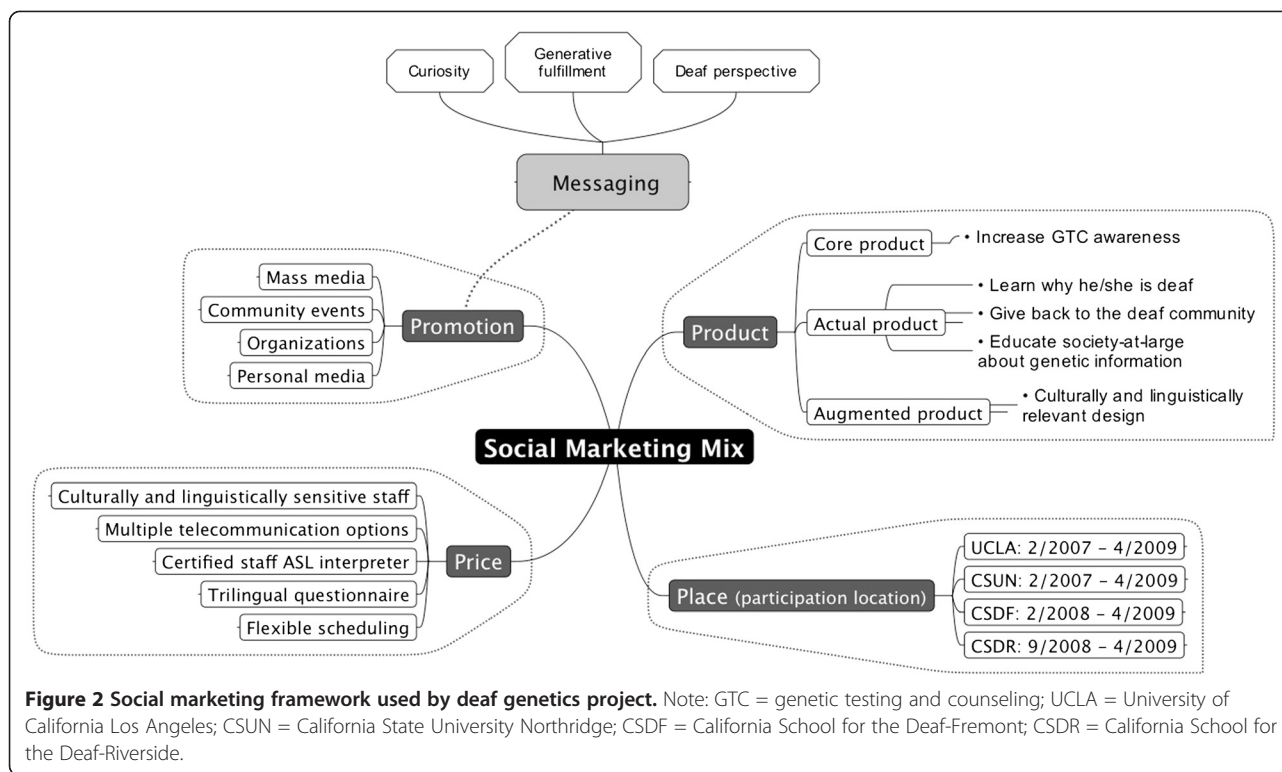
Curiosity

Generative fulfillment

Deaf perspective

Messaging

Mass media

Community events

Organizations

Personal media

Promotion

Product

Core product

• Increase GTC awareness

Actual product

• Learn why he/she is deaf

• Give back to the deaf community

• Educate society-at-large about genetic information

Augmented product

• Culturally and linguistically relevant design

Social Marketing Mix

Culturally and linguistically sensitive staff

Multiple telecommunication options

Certified staff ASL interpreter

Trilingual questionnaire

Flexible scheduling

Price

Place (participation location)

UCLA: 2/2007 – 4/2009

CSUN: 2/2007 – 4/2009

CSDF: 2/2008 – 4/2009

CSDR: 9/2008 – 4/2009

**Figure 2 Social marketing framework used by deaf genetics project.** Note: GTC = genetic testing and counseling; UCLA = University of California Los Angeles; CSUN = California State University Northridge; CSDF = California School for the Deaf-Fremont; CSDR = California School for the Deaf-Riverside.